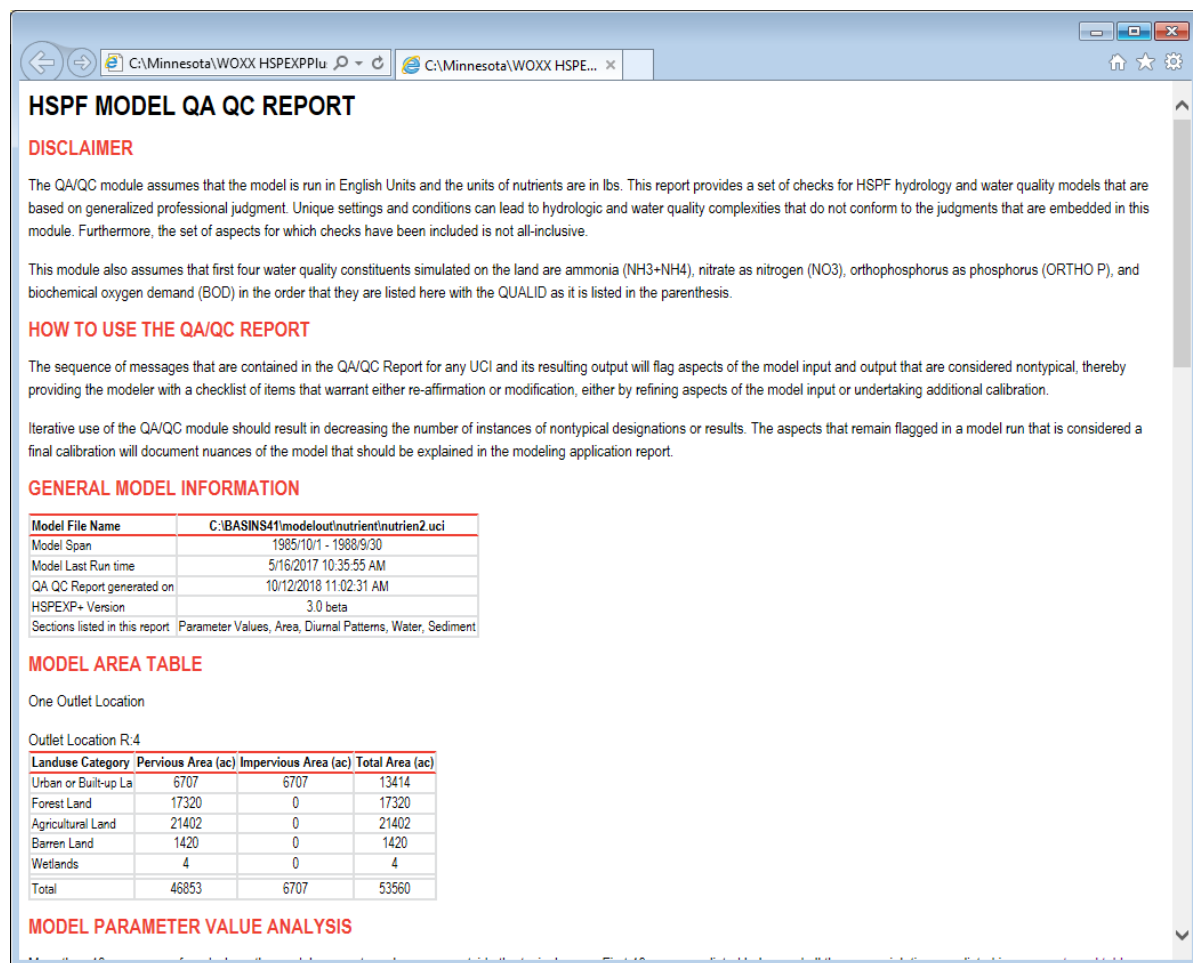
C:\Minnesota\WOXX HSPEXPPlu

C:\Minnesota\WOXX HSPE...

HSPF MODEL QA QC REPORT

DISCLAIMER

The QA/QC module assumes that the model is run in English Units and the units of nutrients are in lbs. This report provides a set of checks for HSPF hydrology and water quality models that are based on generalized professional judgment. Unique settings and conditions can lead to hydrologic and water quality complexities that do not conform to the judgments that are embedded in this module. Furthermore, the set of aspects for which checks have been included is not all-inclusive.

This module also assumes that first four water quality constituents simulated on the land are ammonia (NH3+NH4), nitrate as nitrogen (NO3), orthophosphorus as phosphorus (ORTHO P), and biochemical oxygen demand (BOD) in the order that they are listed here with the QUALID as it is listed in the parenthesis.

HOW TO USE THE QA/QC REPORT

The sequence of messages that are contained in the QA/QC Report for any UCI and its resulting output will flag aspects of the model input and output that are considered nontypical, thereby providing the modeler with a checklist of items that warrant either re-affirmation or modification, either by refining aspects of the model input or undertaking additional calibration.

Iterative use of the QA/QC module should result in decreasing the number of instances of nontypical designations or results. The aspects that remain flagged in a model run that is considered a final calibration will document nuances of the model that should be explained in the modeling application report.

GENERAL MODEL INFORMATION

| Model File Name | C:\BASINS41\modelout\nutrient\nutrien2.uci |
|---|---|
| Model Span | 1985/10/1 - 1988/9/30 |
| Model Last Run time | 5/16/2017 10:35:55 AM |
| QA QC Report generated on | 10/12/2018 11:02:31 AM |
| HSPEXP+ Version | 3.0 beta |
| Sections listed in this report | Parameter Values, Area, Diurnal Patterns, Water, Sediment |

MODEL AREA TABLE

One Outlet Location

Outlet Location R:4

| Landuse Category | Pervious Area (ac) | Impervious Area (ac) | Total Area (ac) |
|---|---|---|---|
| Urban or Built-up La | 6707 | 6707 | 13414 |
| Forest Land | 17320 | 0 | 17320 |
| Agricultural Land | 21402 | 0 | 21402 |
| Barren Land | 1420 | 0 | 1420 |
| Wetlands | 4 | 0 | 4 |
| Total | 46853 | 6707 | 53560 |

MODEL PARAMETER VALUE ANALYSIS

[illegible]